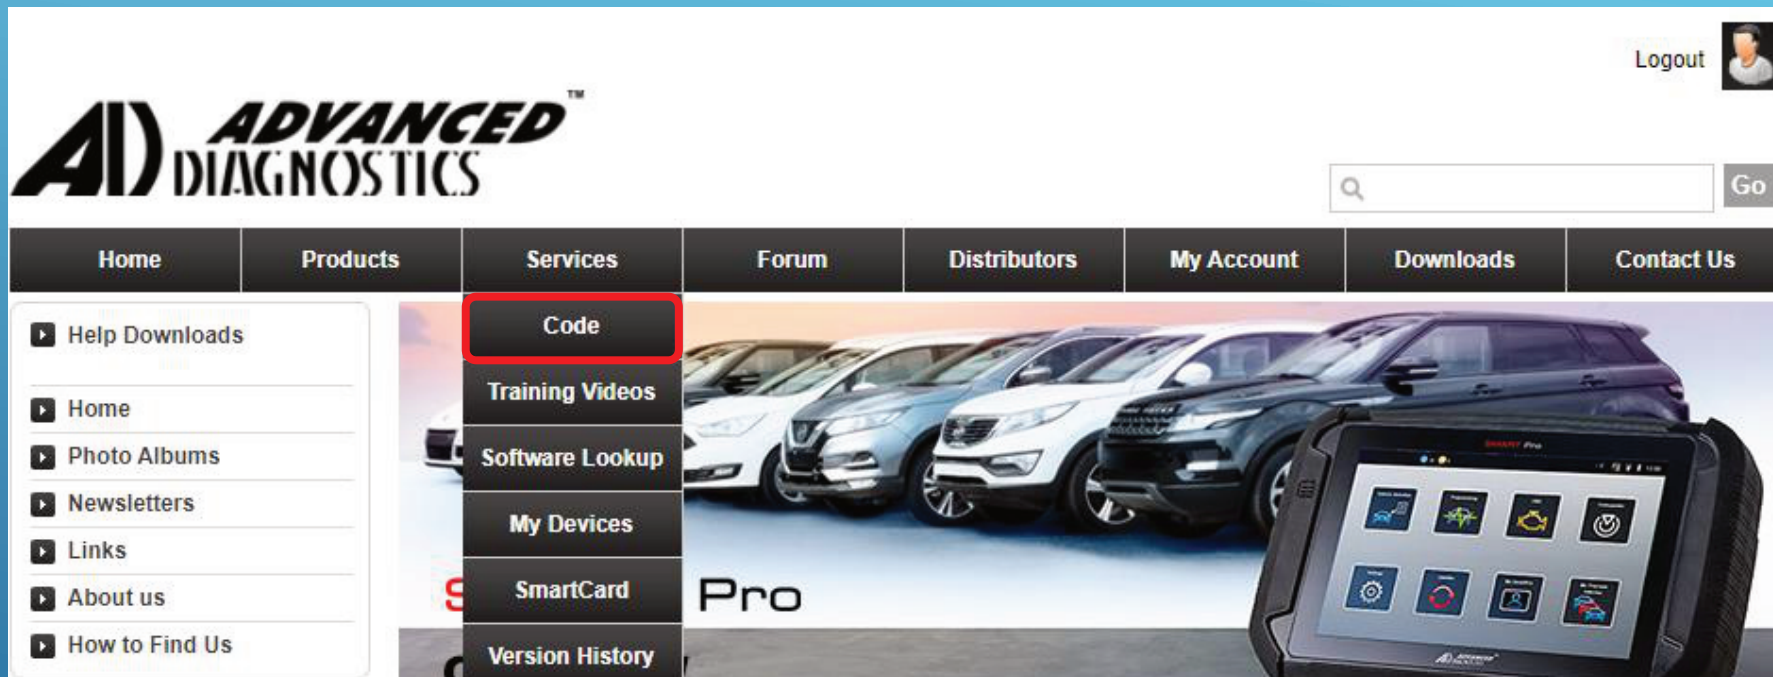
Logout

AD ADVANCED™ DIAGNOSTICS

Go

Home
Products
Services
Forum
Distributors
My Account
Downloads
Contact Us

Help Downloads
Home
Photo Albums
Newsletters
Links
About us
How to Find Us

Code
Training Videos
Software Lookup
My Devices
SmartCard
Version History

S Pro